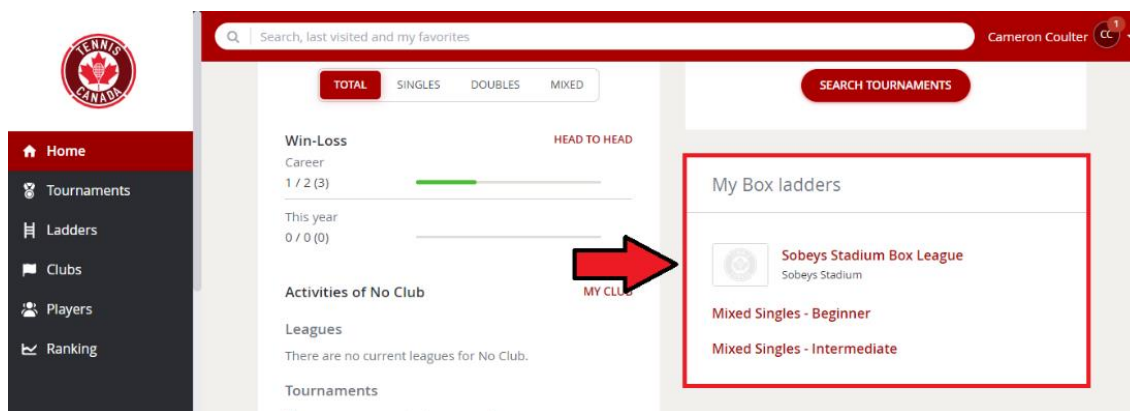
TENNIS CANADA

Home
Tournaments
Ladders
Clubs
Players
Ranking

Search, last visited and my favorites

Cameron Coulter CC 1

TOTAL SINGLES DOUBLES MIXED

Win-Loss HEAD TO HEAD
Career
1 / 2 (3)
This year
0 / 0 (0)

Activities of No Club MY CLUB

Leagues
There are no current leagues for No Club.

Tournaments

SEARCH TOURNAMENTS

My Box ladders

Sobeys Stadium Box League
Sobeys Stadium

Mixed Singles - Beginner

Mixed Singles - Intermediate